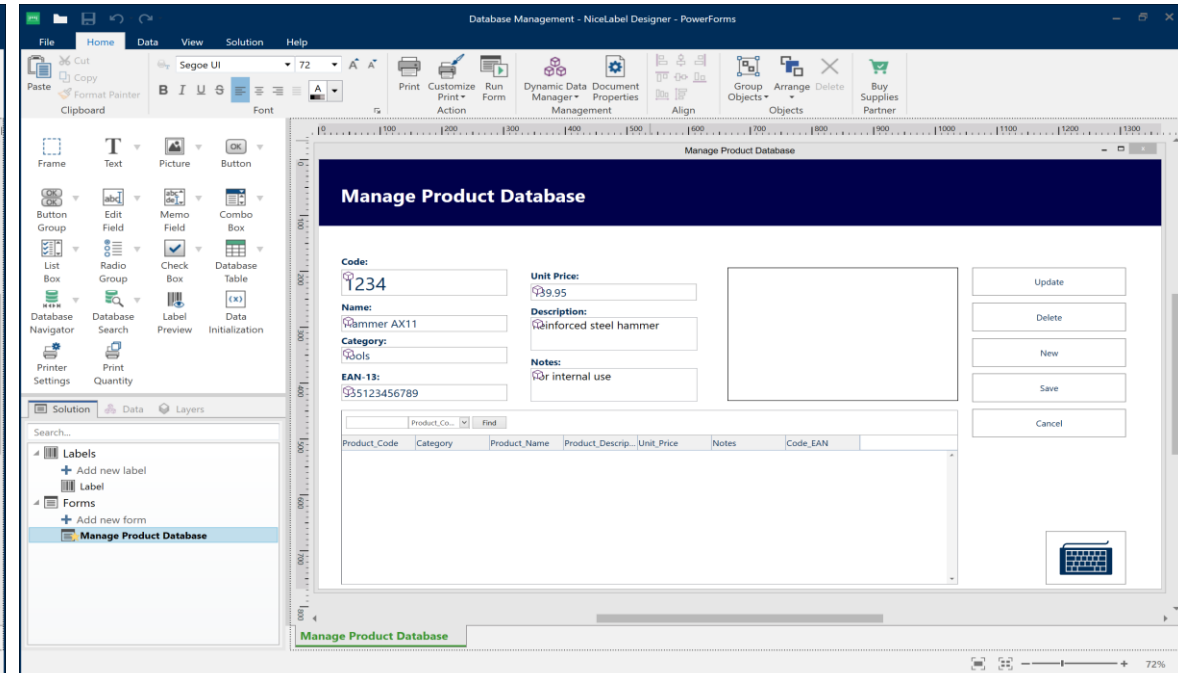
Database Management - NiceLabel Designer - PowerForms

File Home Data View Solution Help

Cut
Copy
Paste Format Painter
Clipboard

Segoe UI 72
B I U S
Font

Print Customize Print Run Form
Action

Dynamic Data Manager Document Properties
Management

Align

Group Objects Arrange Delete
Objects

Buy Supplies
Partner

Frame Text Picture Button
Button Group Edit Field Memo Field Combo Box
List Box Radio Group Check Box Database Table
Database Navigator Database Search Label Preview Data Initialization
Printer Settings Print Quantity

Solution Data Layers

Search...

Labels
Add new label
Label
Forms
Add new form
Manage Product Database

100 200 300 400 500 600 700 800 900 1000 1100 1200 1300

Manage Product Database

Manage Product Database

Code:
1234
Name:
Hammer AX11
Category:
Tools
EAN-13:
9351234567 89

Unit Price:
39.95
Description:
Reinforced steel hammer
Notes:
For internal use

Update
Delete
New
Save
Cancel

Product_Co... Find

| Product_Code | Category | Product_Name | Product_Descrip... | Unit_Price | Notes | Code_EAN |
|---|---|---|---|---|---|---|

Manage Product Database

72%